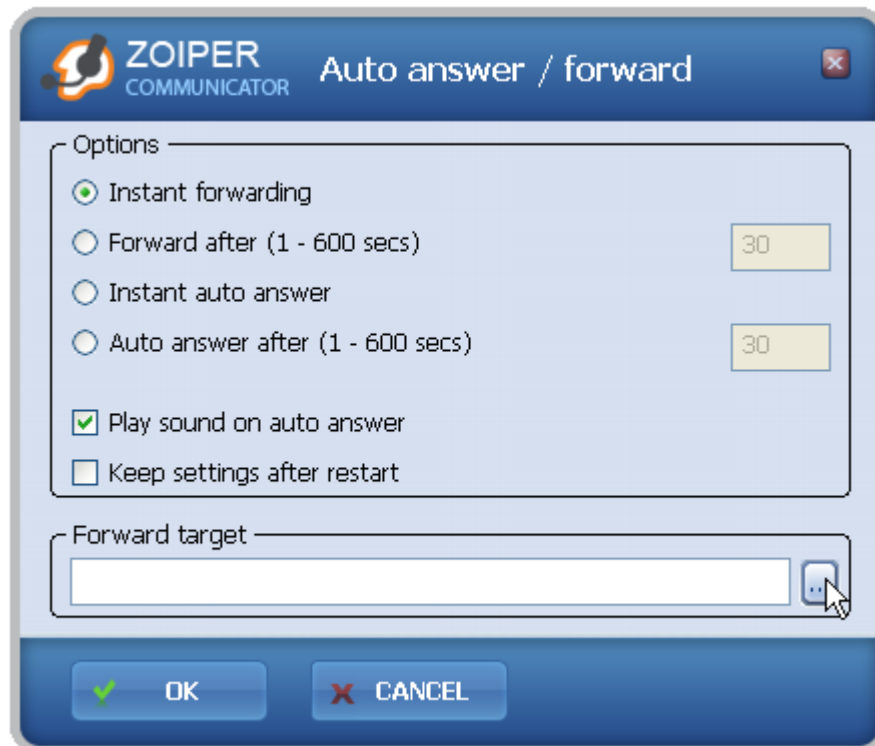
ZOIPER
COMMUNICATOR
Auto answer / forward

Options
Instant forwarding
Forward after (1 - 600 secs)
30
Instant auto answer
Auto answer after (1 - 600 secs)
30
Play sound on auto answer
Keep settings after restart

Forward target
...

OK
CANCEL